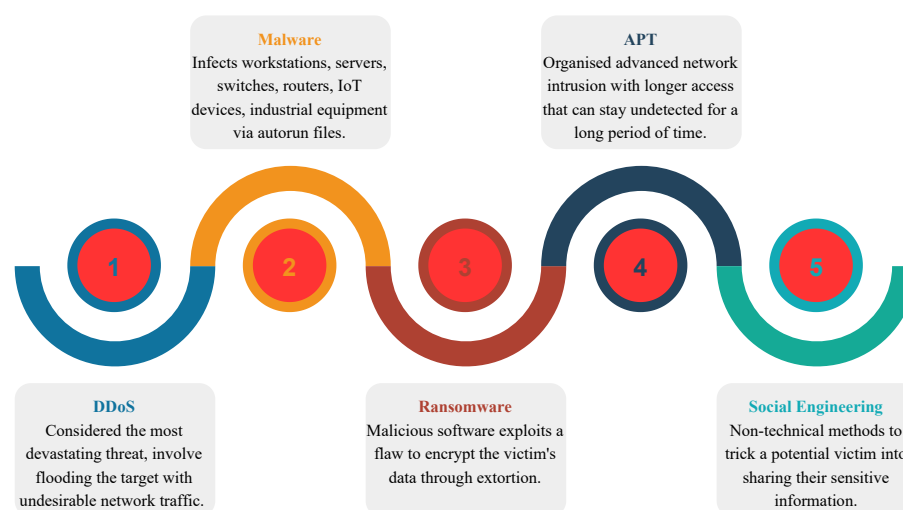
Malware
Infects workstations, servers, switches, routers, IoT devices, industrial equipment via autorun files.

APT
Organised advanced network intrusion with longer access that can stay undetected for a long period of time.

1

2

3

4

5

DDoS
Considered the most devastating threat, involve flooding the target with undesirable network traffic.

Ransomware
Malicious software exploits a flaw to encrypt the victim's data through extortion.

Social Engineering
Non-technical methods to trick a potential victim into sharing their sensitive information.